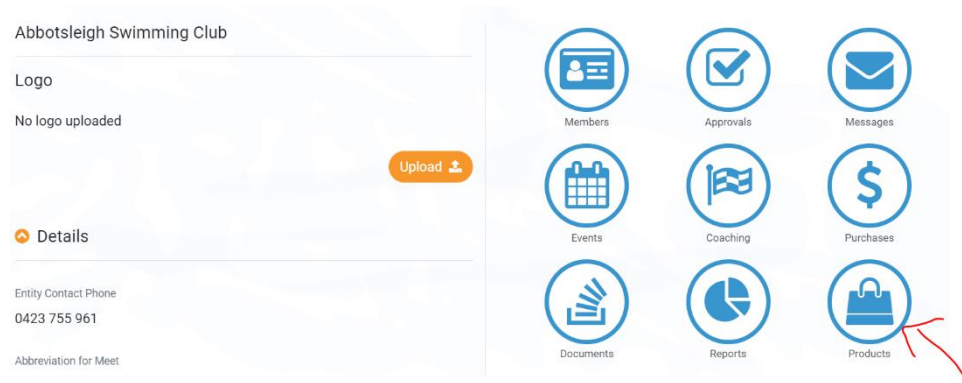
Abbotsleigh Swimming Club

Logo

No logo uploaded

Upload

Details

Entity Contact Phone

0423 755 961

Abbreviation for Meet

Members

Approvals

Messages

Events

Coaching

Purchases

Documents

Reports

Products